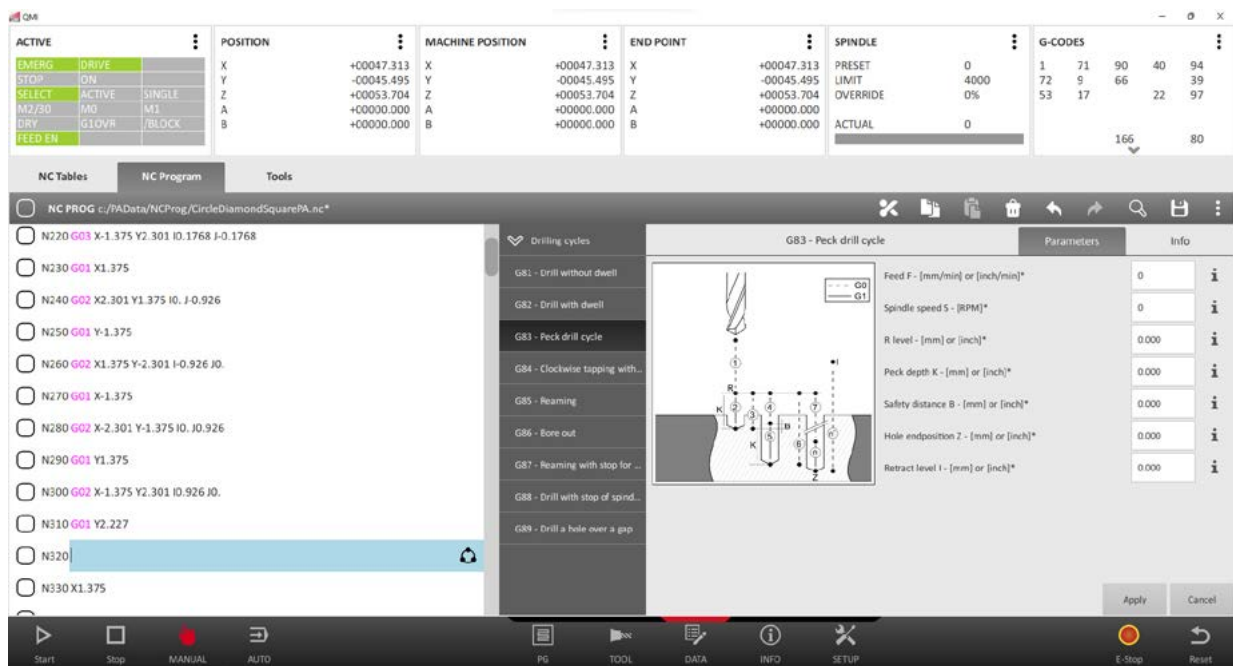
QMI

ACTIVE

| EMERG | DRIVE | |
|---|---|---|
| STOP | ON | |
| SELECT | ACTIVE | SINGLE |
| M2/30 | M0 | M1 |
| DRY | G1OVR | /BLOCK |
| FEED EN | | |

POSITION
X +00047.313
Y -00045.495
Z +00053.704
A +00000.000
B +00000.000

MACHINE POSITION
X +00047.313
Y -00045.495
Z +00053.704
A +00000.000
B +00000.000

END POINT
X +00047.313
Y -00045.495
Z +00053.704
A +00000.000
B +00000.000

SPINDLE
PRESET 0
LIMIT 4000
OVERRIDE 0%
ACTUAL 0

G-CODES
1 71 90 40 94
72 9 66 39
53 17 22 97
166 80

NC Tables
NC Program
Tools

NC PROG c:/PAData/NCProg/CircleDiamondSquarePA.nc*

N220 G03 X-1.375 Y2.301 I0.1768 J-0.1768
N230 G01 X1.375
N240 G02 X2.301 Y1.375 I0. J-0.926
N250 G01 Y-1.375
N260 G02 X1.375 Y-2.301 I-0.926 J0.
N270 G01 X-1.375
N280 G02 X-2.301 Y-1.375 I0. J0.926
N290 G01 Y1.375
N300 G02 X-1.375 Y2.301 I0.926 J0.
N310 G01 Y2.227
N320
N330 X1.375

Drilling cycles
G81 - Drill without dwell
G82 - Drill with dwell
G83 - Peck drill cycle
G84 - Clockwise tapping with...
G85 - Reaming
G86 - Bore out
G87 - Reaming with stop for ...
G88 - Drill with stop of spind...
G89 - Drill a hole over a gap

G83 - Peck drill cycle
Parameters
Info

G0
G1
R
K
B
K
I
Z
1 2 3 4 5 6 7 8

Feed F - [mm/min] or [inch/min]* 0
Spindle speed S - [RPM]* 0
R level - [mm] or [inch]* 0.000
Peck depth K - [mm] or [inch]* 0.000
Safety distance B - [mm] or [inch]* 0.000
Hole endposition Z - [mm] or [inch]* 0.000
Retract level I - [mm] or [inch]* 0.000

Apply
Cancel

Start
Stop
MANUAL
AUTO
PG
TOOL
DATA
INFO
SETUP
E-Stop
Reset